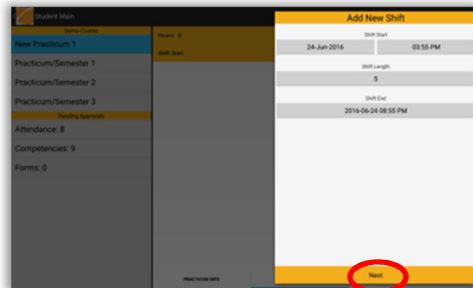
Student Main

Demo Course

New Practicum 1

Practicum/Semester 1

Practicum/Semester 2

Practicum/Semester 3

Pending Approvals

Attendance: 8

Competencies: 9

Forms: 0

Hours: 0

Shift Start

PRACTICUM INFO

Add New Shift

Shift Start

24-Jun-2016

03:55 PM

Shift Length

5

Shift End

2016-06-24 08:55 PM

Next